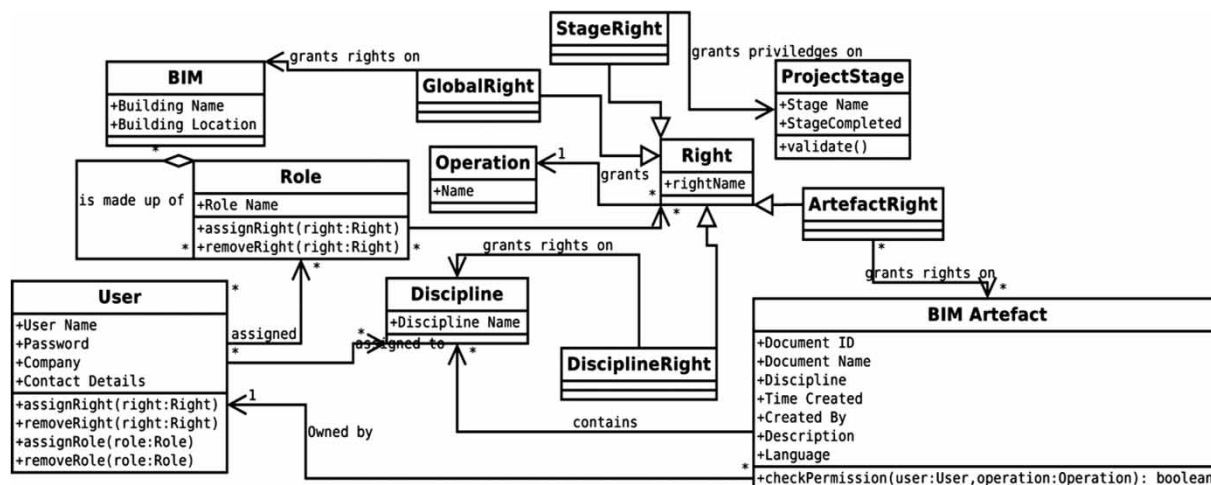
StageRight

grants rights on

grants priviledges on

BIM
+Building Name
+Building Location

GlobalRight

ProjectStage
+Stage Name
+StageCompleted
+validate()

Operation
+Name

1

grants

Right
+rightName

*

*

is made up of

Role
+Role Name
+assignRight(right:Right)
+removeRight(right:Right)

*

*

ArtefactRight

*

grants rights on

*

grants rights on

*

User
+User Name
+Password
+Company
+Contact Details
+assignRight(right:Right)
+removeRight(right:Right)
+assignRole(role:Role)
+removeRole(role:Role)

*

assigned

*

*

Discipline
+Discipline Name

assigned to

*

DisciplineRight

BIM Artefact
+Document ID
+Document Name
+Discipline
+Time Created
+Created By
+Description
+Language
+checkPermission(user:User,operation:Operation): boolean

1

Owned by

contains

*